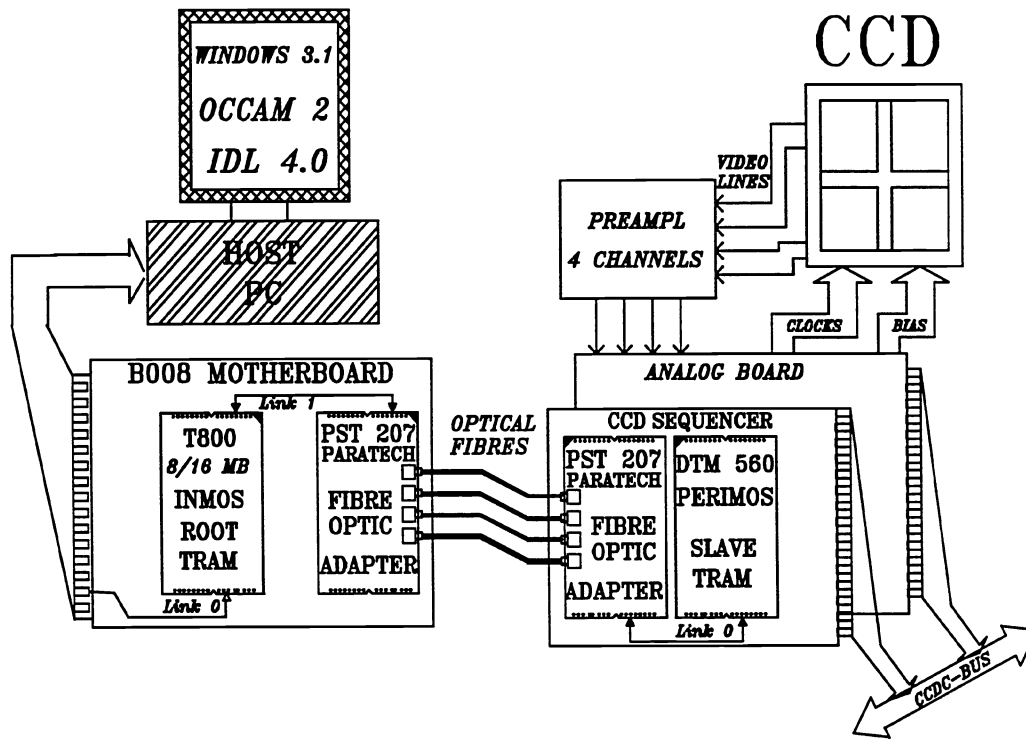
WINDOWS 3.1
OCCAM 2
IDL 4.0

HOST
PC

CCD

VIDEO LINES

PREAMPL
4 CHANNELS

CLOCKS
BIAS

B008 MOTHERBOARD
Link 1

T800
8/16 MB
INMOS
ROOT
TRAM

Link 0

PST 207
PARATECH
FIBRE
OPTIC
ADAPTER

OPTICAL FIBRES

ANALOG BOARD

CCD SEQUENCER

PST 207
PARATECH
FIBRE
OPTIC
ADAPTER

DTM 560
PERIMOS
SLAVE
TRAM

Link 0

CCDC-BUS